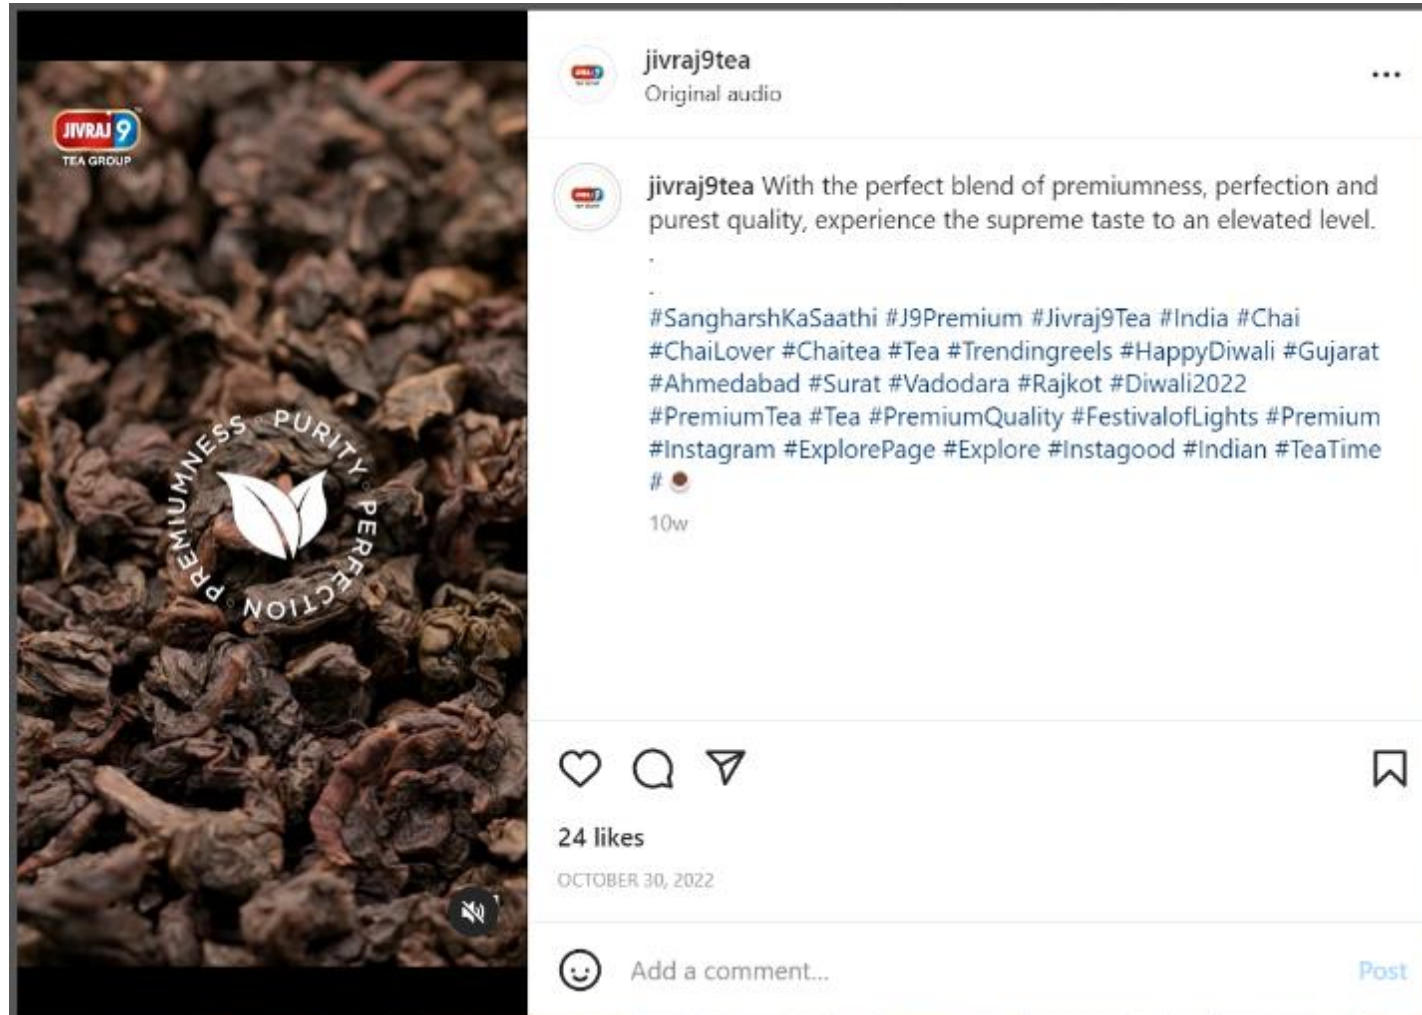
JIVRAJ 9
TEA GROUP

PREMIUMNESS PURITY PERFECTION

jivraj9tea
Original audio

jivraj9tea With the perfect blend of premiumness, perfection and purest quality, experience the supreme taste to an elevated level.
.
.
#SangharshKaSaathi #J9Premium #Jivraj9Tea #India #Chai #ChaiLover #Chaitea #Tea #Trendingreels #HappyDiwali #Gujarat #Ahmedabad #Surat #Vadodara #Rajkot #Diwali2022 #PremiumTea #Tea #PremiumQuality #FestivalofLights #Premium #Instagram #ExplorePage #Explore #Instagood #Indian #TeaTime #

10w

24 likes
OCTOBER 30, 2022

Add a comment...
Post